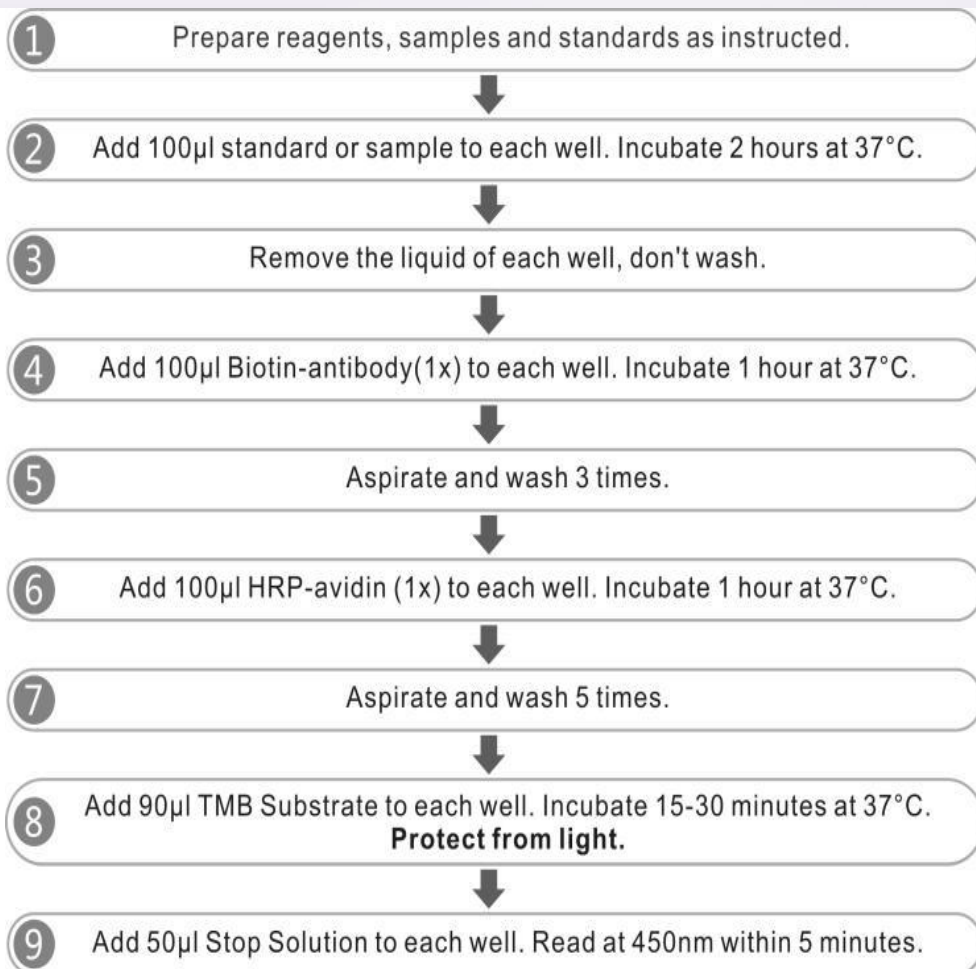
1 Prepare reagents, samples and standards as instructed.

2 Add 100µl standard or sample to each well. Incubate 2 hours at 37°C.

3 Remove the liquid of each well, don't wash.

4 Add 100µl Biotin-antibody(1x) to each well. Incubate 1 hour at 37°C.

5 Aspirate and wash 3 times.

6 Add 100µl HRP-avidin (1x) to each well. Incubate 1 hour at 37°C.

7 Aspirate and wash 5 times.

8 Add 90µl TMB Substrate to each well. Incubate 15-30 minutes at 37°C. **Protect from light.**

9 Add 50µl Stop Solution to each well. Read at 450nm within 5 minutes.